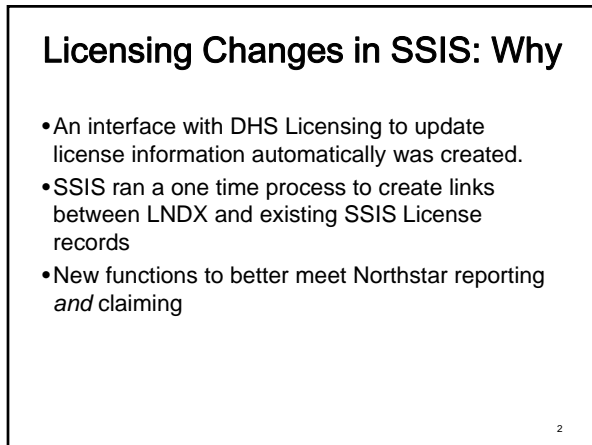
Licensing Changes in SSIS: Why

• An interface with DHS Licensing to update license information automatically was created.

• SSIS ran a one time process to create links between LNDX and existing SSIS License records

• New functions to better meet Northstar reporting *and* claiming

2